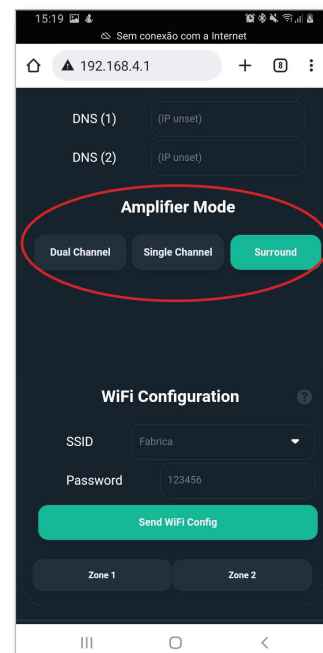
15:19

Sem conexão com a Internet

192.168.4.1

8

DNS (1) (IP unset)

DNS (2) (IP unset)

Amplifier Mode

Dual Channel

Single Channel

Surround

WiFi Configuration

?

SSID Fabrica

Password 123456

Send WiFi Config

Zone 1

Zone 2